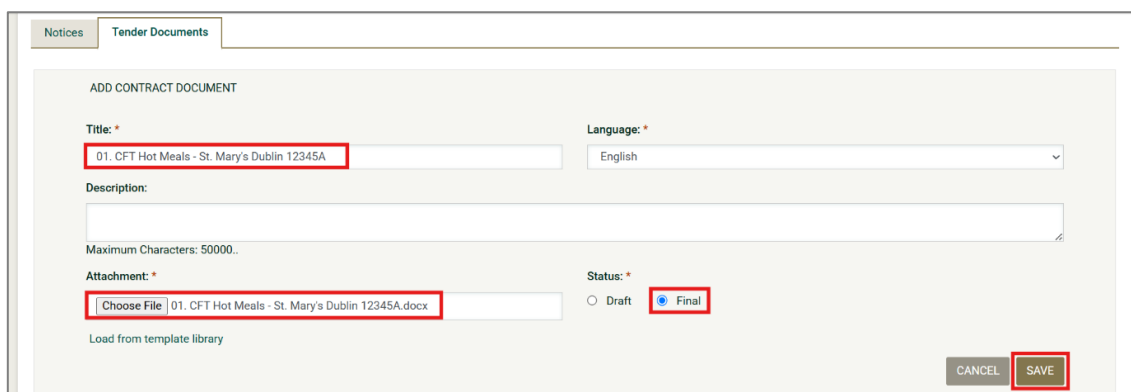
Notices
Tender Documents

ADD CONTRACT DOCUMENT

Title: *
01. CFT Hot Meals - St. Mary's Dublin 12345A

Language: *
English

Description:

Maximum Characters: 50000..

Attachment: *
Choose File 01. CFT Hot Meals - St. Mary's Dublin 12345A.docx

Status: *
Draft
Final

Load from template library

CANCEL
SAVE